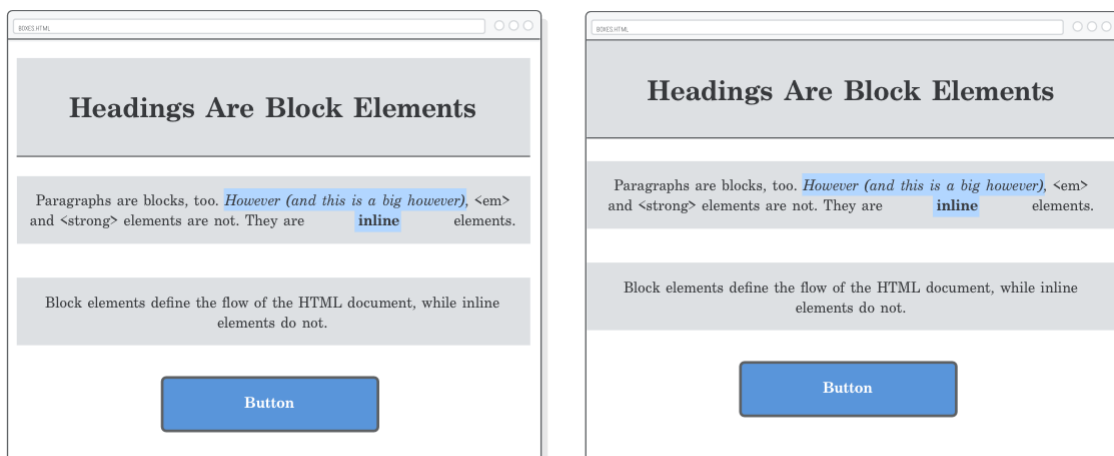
BOXES.HTML

Headings Are Block Elements

Paragraphs are blocks, too. *However (and this is a big however)*, <em> and <strong> elements are not. They are **inline** elements.

Block elements define the flow of the HTML document, while inline elements do not.

Button

BOXES.HTML

Headings Are Block Elements

Paragraphs are blocks, too. *However (and this is a big however)*, <em> and <strong> elements are not. They are **inline** elements.

Block elements define the flow of the HTML document, while inline elements do not.

Button